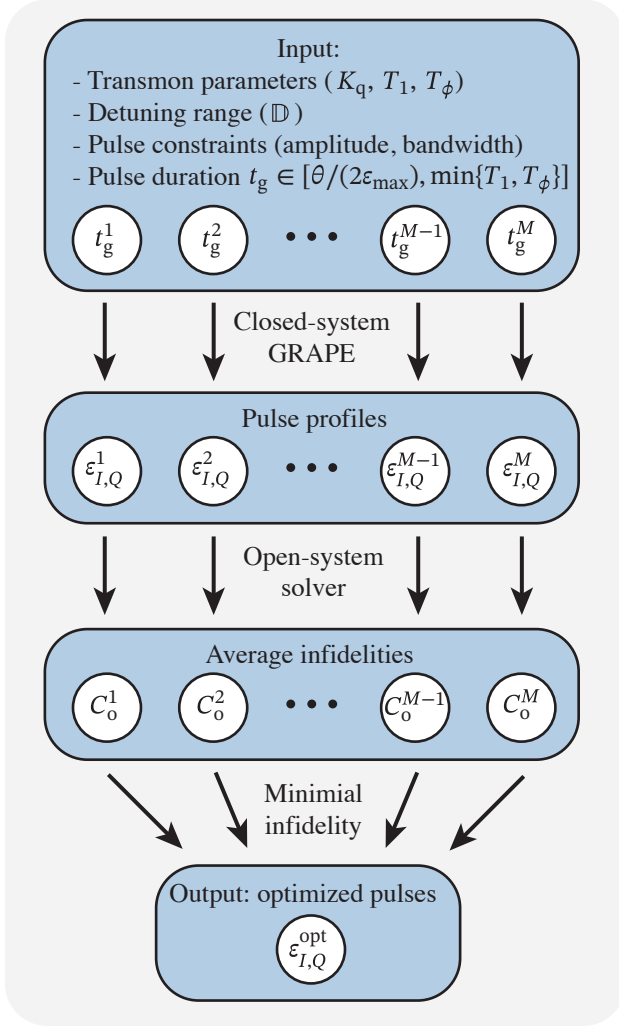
Input:
- Transmon parameters ( $K_{\mathrm{q}}$, $T_1$, $T_\phi$)
- Detuning range ( $\mathbb{D}$ )
- Pulse constraints (amplitude, bandwidth)
- Pulse duration $t_{\mathrm{g}} \in [\theta/(2\varepsilon_{\max}), \min\{T_1, T_\phi\}]$

$t_{\mathrm{g}}^1$ $t_{\mathrm{g}}^2$ • • • $t_{\mathrm{g}}^{M-1}$ $t_{\mathrm{g}}^M$

Closed-system GRAPE

Pulse profiles

$\varepsilon_{I,Q}^1$ $\varepsilon_{I,Q}^2$ • • • $\varepsilon_{I,Q}^{M-1}$ $\varepsilon_{I,Q}^M$

Open-system solver

Average infidelities

$C_{\mathrm{o}}^1$ $C_{\mathrm{o}}^2$ • • • $C_{\mathrm{o}}^{M-1}$ $C_{\mathrm{o}}^M$

Minimial infidelity

Output: optimized pulses

$\varepsilon_{I,Q}^{\mathrm{opt}}$